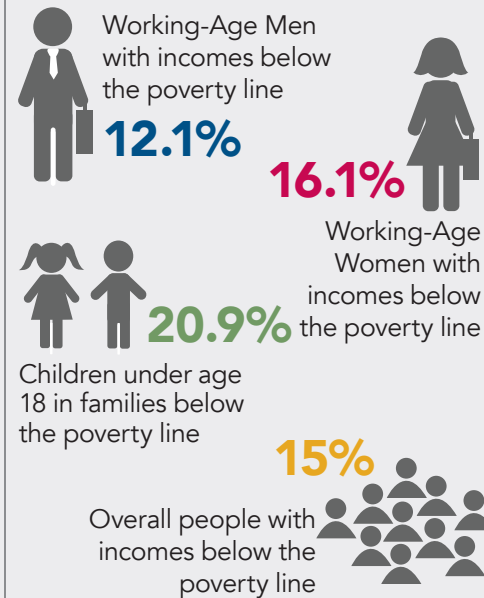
Working-Age Men with incomes below the poverty line

12.1%

16.1%

Working-Age Women with incomes below the poverty line

20.9%

Children under age 18 in families below the poverty line

15%

Overall people with incomes below the poverty line